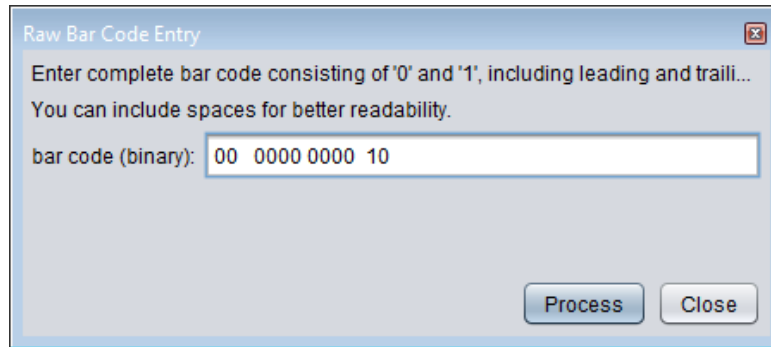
Raw Bar Code Entry

Enter complete bar code consisting of '0' and '1', including leading and traili...

You can include spaces for better readability.

bar code (binary): 00 0000 0000 10

Process

Close